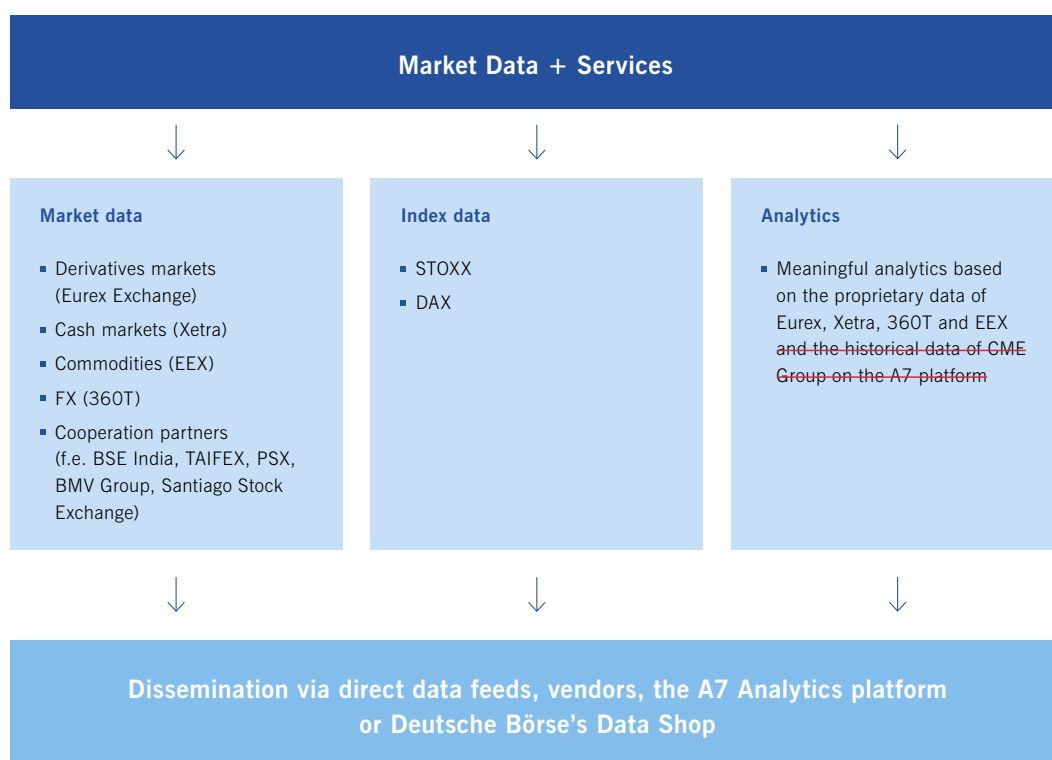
Market Data + Services

Market data

- Derivatives markets (Eurex Exchange)
- Cash markets (Xetra)
- Commodities (EEX)
- FX (360T)
- Cooperation partners (f.e. BSE India, TAIFEX, PSX, BMV Group, Santiago Stock Exchange)

Index data

- STOXX
- DAX

Analytics

- Meaningful analytics based on the proprietary data of Eurex, Xetra, 360T and EEX ~~and the historical data of CME Group on the A7 platform~~

Dissemination via direct data feeds, vendors, the A7 Analytics platform or Deutsche Börse's Data Shop